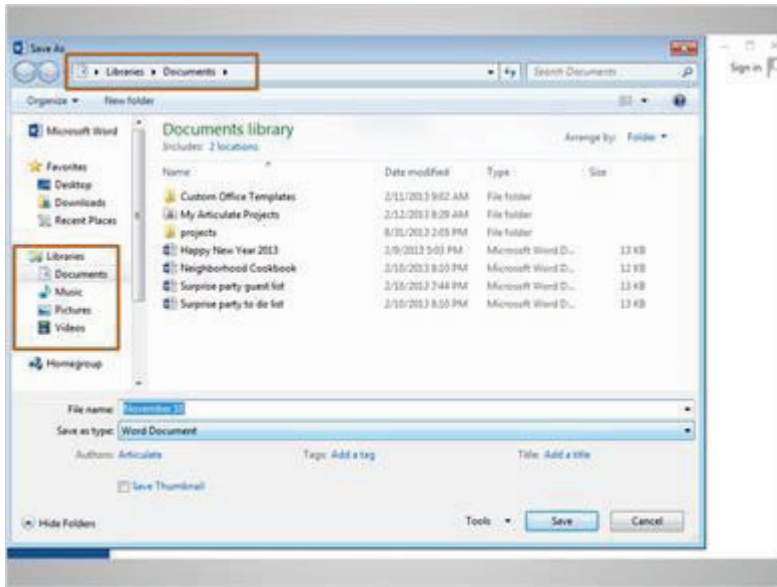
Save As

Libraries ▸ Documents ▸

Search Documents

Organize ▾ New folder

Microsoft Word

Favorites
Desktop
Downloads
Recent Places

Libraries
Documents
Music
Pictures
Videos

Homegroup

Documents library
Includes: 2 locations

Arrange by: Folder ▾

| Name | Date modified | Type | Size |
|---|---|---|---|
| Custom Office Templates | 2/11/2013 9:02 AM | File folder | |
| My Articulate Projects | 2/12/2013 8:29 AM | File folder | |
| projects | 8/31/2012 2:03 PM | File folder | |
| Happy New Year 2013 | 2/9/2013 5:03 PM | Microsoft Word D... | 13 KB |
| Neighborhood Cookbook | 2/10/2013 8:10 PM | Microsoft Word D... | 12 KB |
| Surprise party guest list | 2/10/2013 7:44 PM | Microsoft Word D... | 13 KB |
| Surprise party to do list | 2/10/2013 8:10 PM | Microsoft Word D... | 13 KB |

File name: November 10
Save as type: Word Document
Authors: Articulate
Tags: Add a tag
Title: Add a title

Save Thumbnail

Hide Folders

Tools ▾
Save
Cancel

Sign in